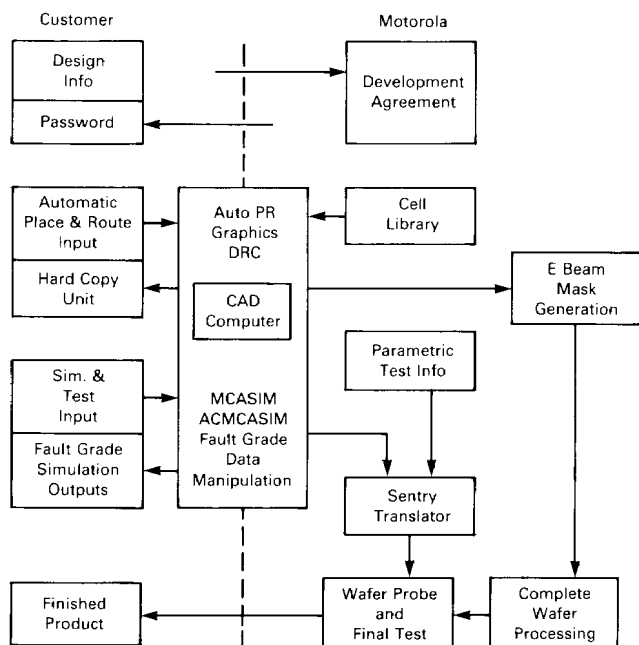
Customer

Motorola

Design Info

Password

Development Agreement

Automatic Place & Route Input

Hard Copy Unit

Auto PR Graphics DRC

CAD Computer

Cell Library

E Beam Mask Generation

Sim. & Test Input

Fault Grade Simulation Outputs

MCASIM ACMCASIM Fault Grade Data Manipulation

Parametric Test Info

Sentry Translator

Finished Product

Wafer Probe and Final Test

Complete Wafer Processing